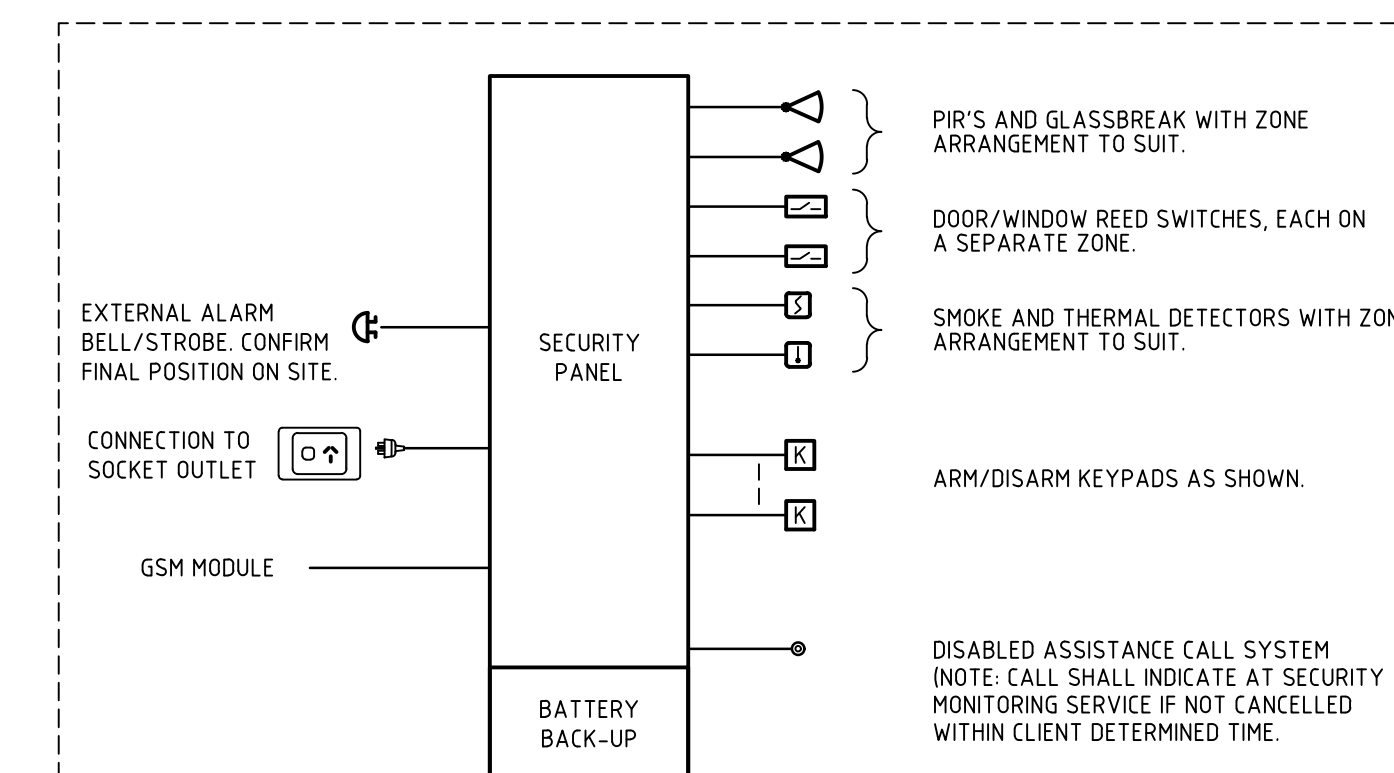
PIR'S AND GLASSBREAK WITH ZONE ARRANGEMENT TO SUIT.

DOOR/WINDOW REED SWITCHES, EACH ON A SEPARATE ZONE.

EXTERNAL ALARM BELL/STROBE. CONFIRM FINAL POSITION ON SITE.

SECURITY PANEL

S

SMOKE AND THERMAL DETECTORS WITH ZON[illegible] ARRANGEMENT TO SUIT.

CONNECTION TO SOCKET OUTLET

K

ARM/DISARM KEYPADS AS SHOWN.

K

GSM MODULE

DISABLED ASSISTANCE CALL SYSTEM (NOTE: CALL SHALL INDICATE AT SECURITY MONITORING SERVICE IF NOT CANCELLED WITHIN CLIENT DETERMINED TIME.

BATTERY BACK-UP